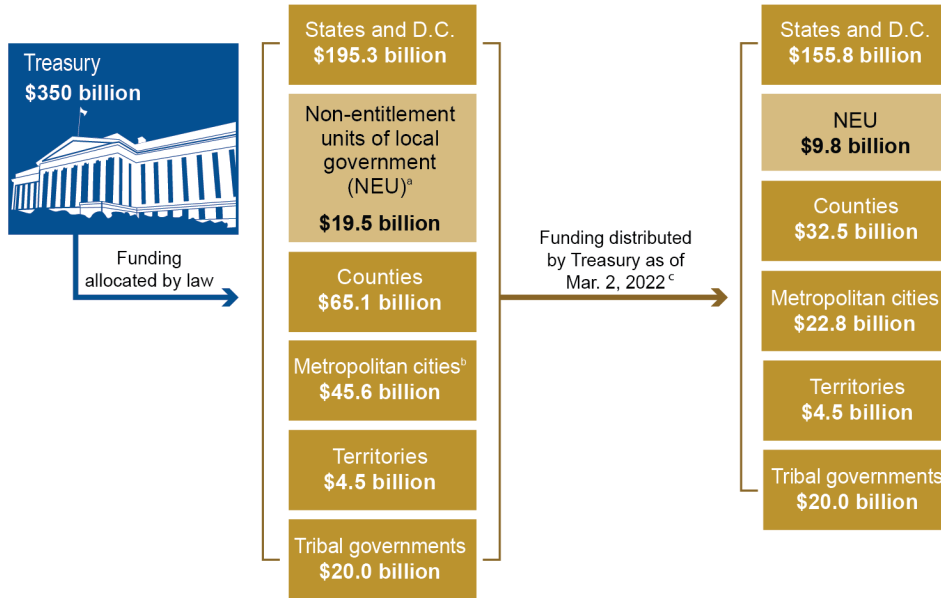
Treasury
$350 billion

Funding allocated by law

States and D.C.
$195.3 billion

Non-entitlement units of local government (NEU)$^a$
$19.5 billion

Counties
$65.1 billion

Metropolitan cities$^b$
$45.6 billion

Territories
$4.5 billion

Tribal governments
$20.0 billion

Funding distributed by Treasury as of Mar. 2, 2022$^c$

States and D.C.
$155.8 billion

NEU
$9.8 billion

Counties
$32.5 billion

Metropolitan cities
$22.8 billion

Territories
$4.5 billion

Tribal governments
$20.0 billion